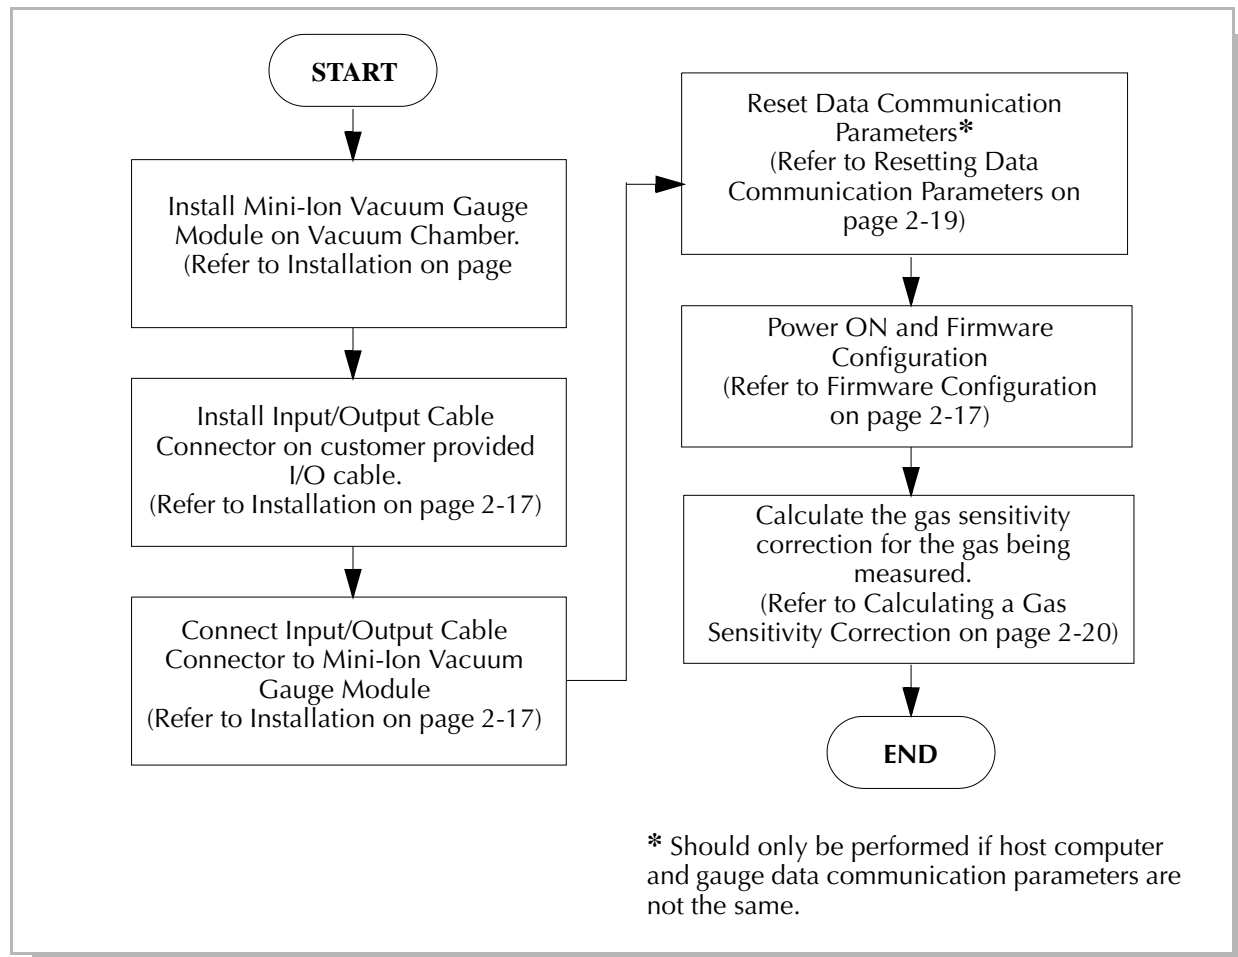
START

Install Mini-Ion Vacuum Gauge Module on Vacuum Chamber. (Refer to Installation on page

Install Input/Output Cable Connector on customer provided I/O cable. (Refer to Installation on page 2-17)

Connect Input/Output Cable Connector to Mini-Ion Vacuum Gauge Module (Refer to Installation on page 2-17)

Reset Data Communication Parameters* (Refer to Resetting Data Communication Parameters on page 2-19)

Power ON and Firmware Configuration (Refer to Firmware Configuration on page 2-17)

Calculate the gas sensitivity correction for the gas being measured. (Refer to Calculating a Gas Sensitivity Correction on page 2-20)

END

* Should only be performed if host computer and gauge data communication parameters are not the same.